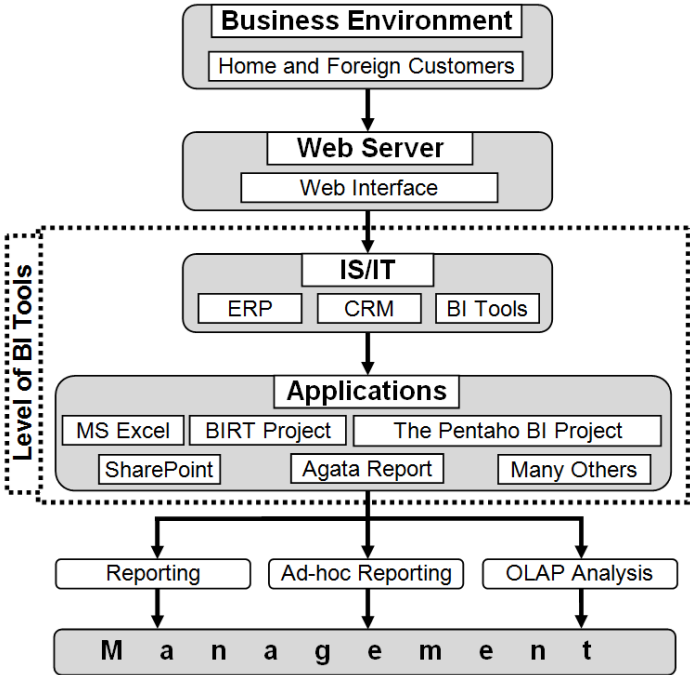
Business Environment
Home and Foreign Customers

Web Server
Web Interface

Level of BI Tools

IS/IT
ERP
CRM
BI Tools

Applications
MS Excel
BIRT Project
The Pentaho BI Project
SharePoint
Agata Report
Many Others

Reporting
Ad-hoc Reporting
OLAP Analysis

M a n a g e m e n t